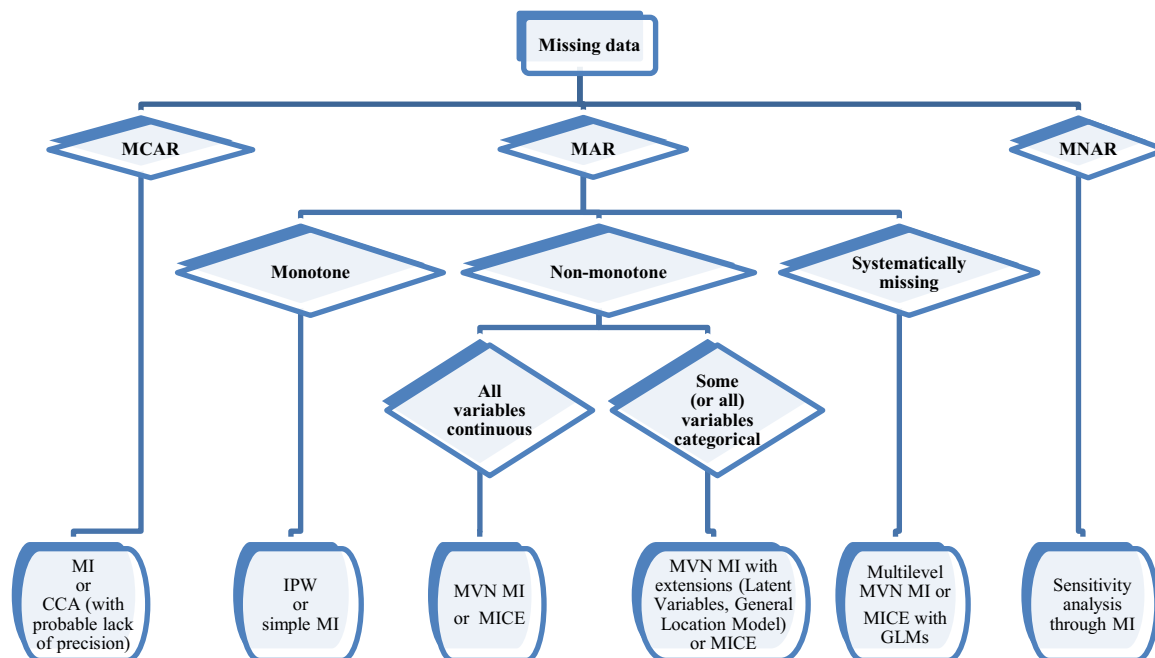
Missing data

MCAR

MAR

MNAR

Monotone

Non-monotone

Systematically missing

All variables continuous

Some (or all) variables categorical

MI or CCA (with probable lack of precision)

IPW or simple MI

MVN MI or MICE

MVN MI with extensions (Latent Variables, General Location Model) or MICE

Multilevel MVN MI or MICE with GLMs

Sensitivity analysis through MI